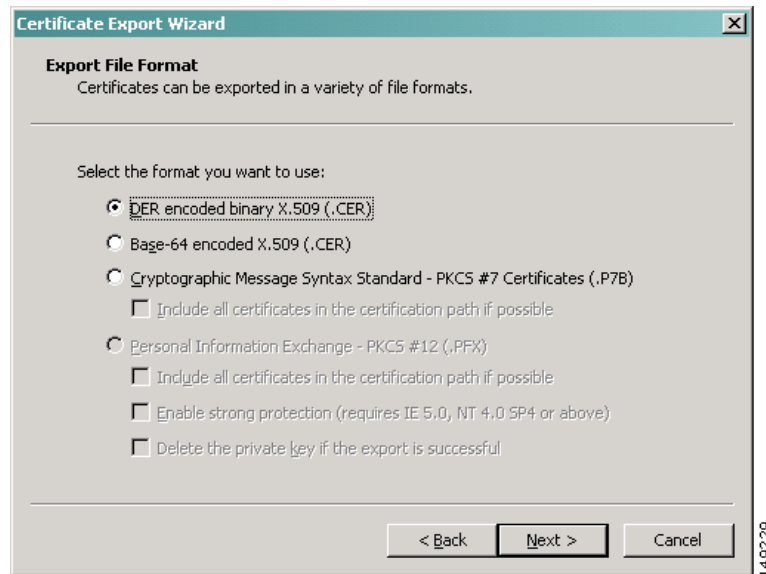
Certificate Export Wizard

Export File Format
Certificates can be exported in a variety of file formats.

Select the format you want to use:

DER encoded binary X.509 (.CER)

Base-64 encoded X.509 (.CER)

Cryptographic Message Syntax Standard - PKCS #7 Certificates (.P7B)

Include all certificates in the certification path if possible

Personal Information Exchange - PKCS #12 (.PFX)

Include all certificates in the certification path if possible

Enable strong protection (requires IE 5.0, NT 4.0 SP4 or above)

Delete the private key if the export is successful

< Back | Next > | Cancel

149229